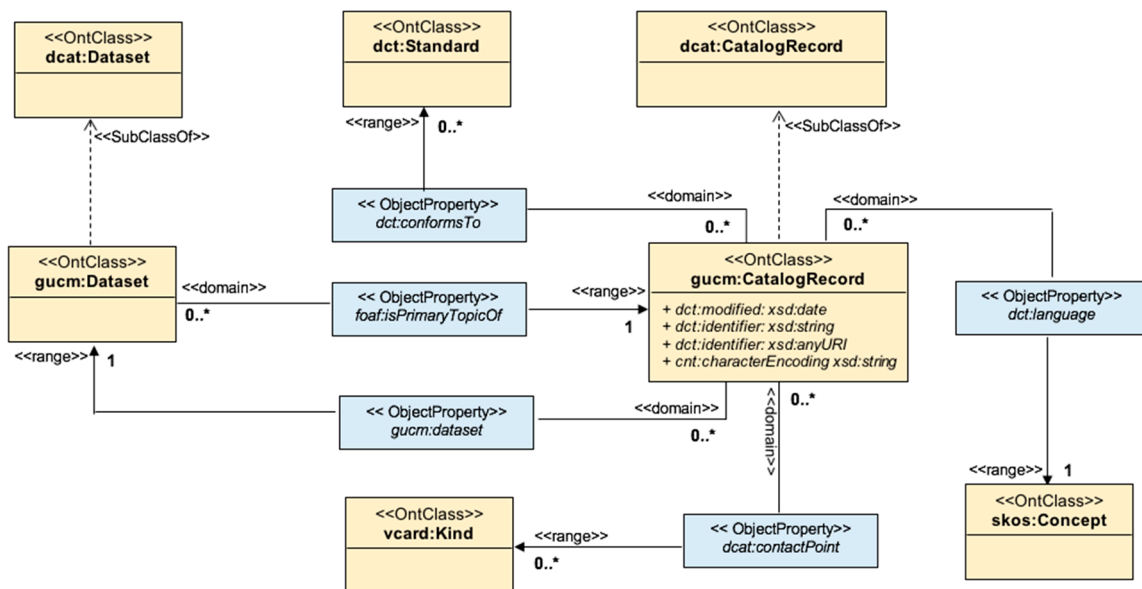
<<OntClass>>
dcat:Dataset

<<OntClass>>
dct:Standard

<<OntClass>>
dcat:CatalogRecord

<<range>> 0..*

<<SubClassOf>>

<<SubClassOf>>

<< ObjectProperty>>
dct:conformsTo

<<domain>>

<<domain>>

0..*

0..*

<<OntClass>>
gucm:Dataset

<<domain>>

0..*

<< ObjectProperty>>
foaf:isPrimaryTopicOf

<<range>>

1

<<OntClass>>
gucm:CatalogRecord
+ dct:modified: xsd:date
+ dct:identifier: xsd:string
+ dct:identifier: xsd:anyURI
+ cnt:characterEncoding xsd:string

<< ObjectProperty>>
dct:language

<<range>>

1

<< ObjectProperty>>
gucm:dataset

<<domain>>

0..*

<<domain>>

0..*

<<range>>

1

<<OntClass>>
skos:Concept

<<OntClass>>
vcard:Kind

<<range>>

0..*

<< ObjectProperty>>
dcat:contactPoint